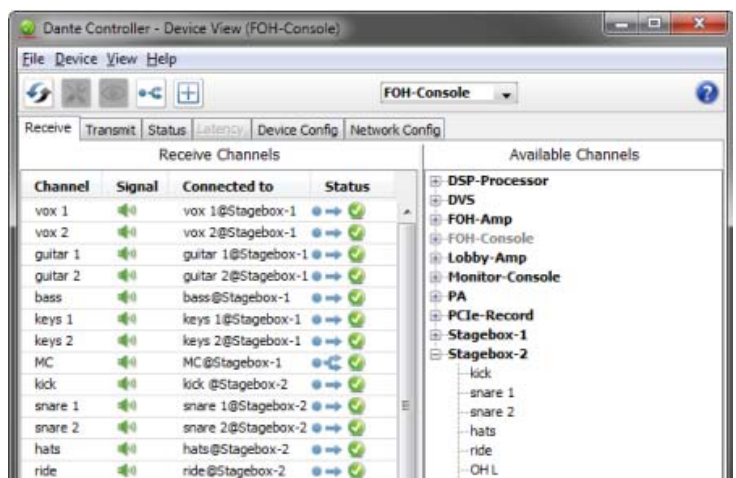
Dante Controller - Device View (FOH-Console)

File Device View Help

FOH-Console

Receive | Transmit | Status | Latency | Device Config | Network Config

Receive Channels

| Channel | Signal | Connected to | Status |
|---|---|---|---|
| vox 1 | | vox 1@Stagebox-1 | |
| vox 2 | | vox 2@Stagebox-1 | |
| guitar 1 | | guitar 1@Stagebox-1 | |
| guitar 2 | | guitar 2@Stagebox-1 | |
| bass | | bass@Stagebox-1 | |
| keys 1 | | keys 1@Stagebox-1 | |
| keys 2 | | keys 2@Stagebox-1 | |
| MC | | MC@Stagebox-1 | |
| kick | | kick@Stagebox-2 | |
| snare 1 | | snare 1@Stagebox-2 | |
| snare 2 | | snare 2@Stagebox-2 | |
| hats | | hats@Stagebox-2 | |
| ride | | ride@Stagebox-2 | |

Available Channels

DSP-Processor
DVS
FOH-Amp
FOH-Console
Lobby-Amp
Monitor-Console
PA
PCIe-Record
Stagebox-1
Stagebox-2
kick
snare 1
snare 2
hats
ride
OH L